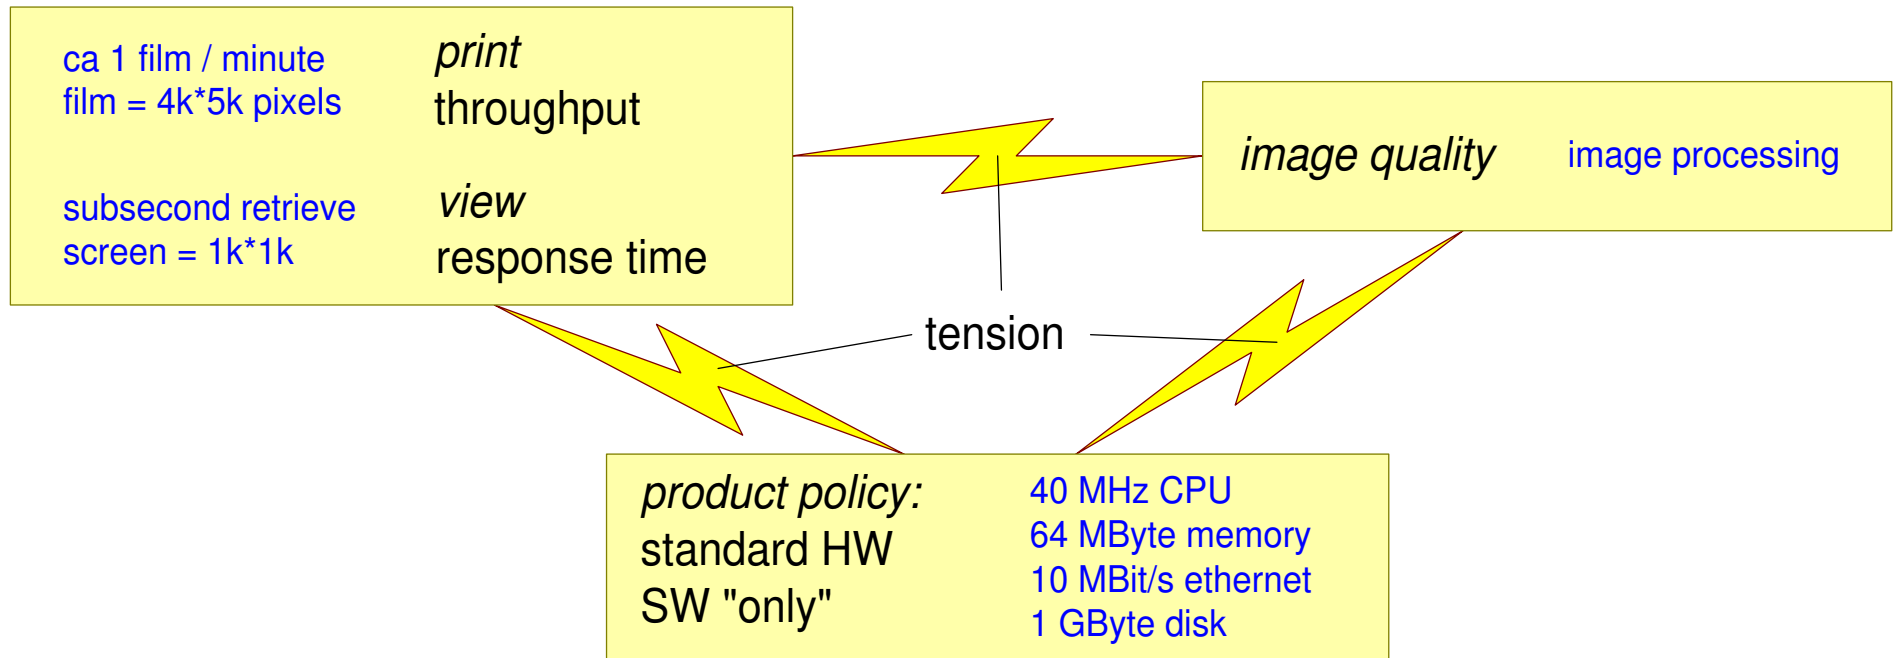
ca 1 film / minute
film = 4k*5k pixels

print
throughput

subsecond retrieve
screen = 1k*1k

view
response time

image quality

image processing

tension

product policy:
standard HW
SW "only"

40 MHz CPU
64 MByte memory
10 MBit/s ethernet
1 GByte disk